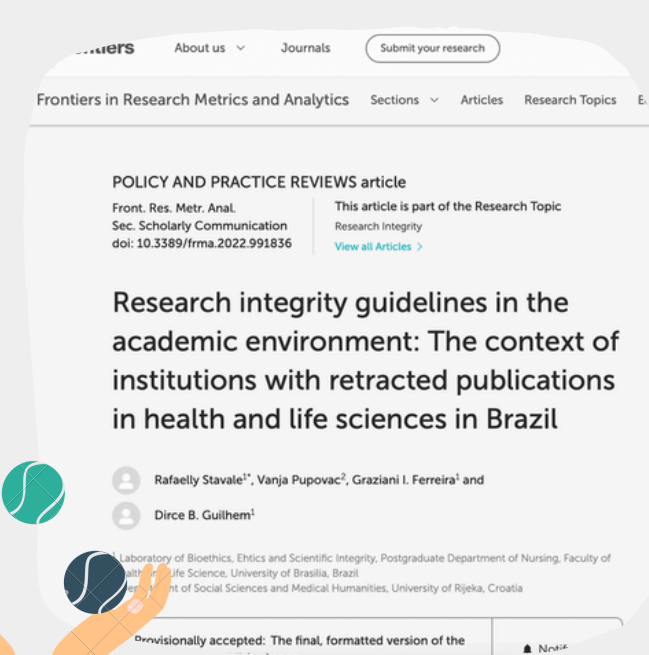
ntiers About us Journals Submit your research

Frontiers in Research Metrics and Analytics Sections Articles Research Topics E

POLICY AND PRACTICE REVIEWS article

Front. Res. Metr. Anal.
Sec. Scholarly Communication
doi: 10.3389/frma.2022.991836

This article is part of the Research Topic
Research Integrity
View all Articles >

Research integrity guidelines in the academic environment: The context of institutions with retracted publications in health and life sciences in Brazil

Rafaelly Stavale$^{1*}$, Vanja Pupovac$^{2}$, Graziani I. Ferreira$^{1}$ and Dirce B. Guilhem$^{1}$

$^{1}$ Laboratory of Bioethics, Ehtics and Scientific Integrity, Postgraduate Department of Nursing, Faculty of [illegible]alth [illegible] Life Science, University of Brasilia, Brazil
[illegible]nt of Social Sciences and Medical Humanities, University of Rijeka, Croatia

Provisionally accepted: The final, formatted version of the

Notif